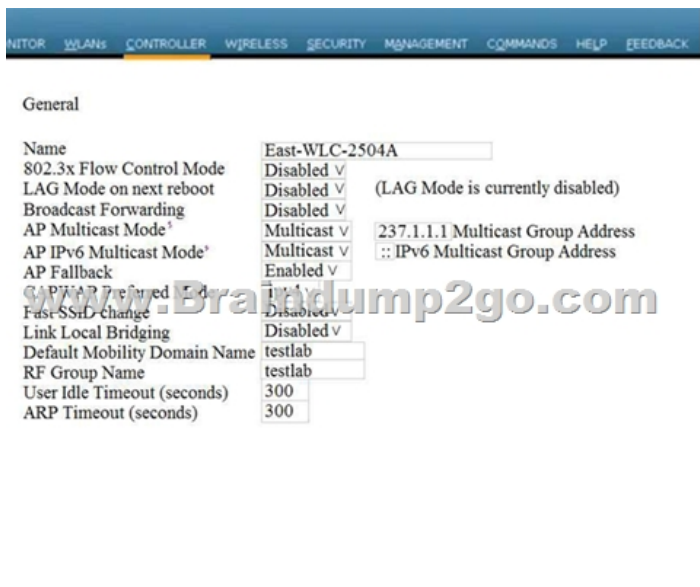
NITOR WLANs CONTROLLER WIRELESS SECURITY MANAGEMENT COMMANDS HELP FEEDBACK

General

| | | |
|---|---|---|
| Name | East-WLC-2504A | |
| 802.3x Flow Control Mode | Disabled ∨ | |
| LAG Mode on next reboot | Disabled ∨ | (LAG Mode is currently disabled) |
| Broadcast Forwarding | Disabled ∨ | |
| AP Multicast Mode$^5$ | Multicast ∨ | 237.1.1.1 Multicast Group Address |
| AP IPv6 Multicast Mode$^3$ | Multicast ∨ | :: IPv6 Multicast Group Address |
| AP Fallback | Enabled ∨ | |
| CAPWAP Preferred Mode | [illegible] | |
| Fast SSID change | Disabled ∨ | |
| Link Local Bridging | Disabled ∨ | |
| Default Mobility Domain Name | testlab | |
| RF Group Name | testlab | |
| User Idle Timeout (seconds) | 300 | |
| ARP Timeout (seconds) | 300 | |

www.Braindump2go.com